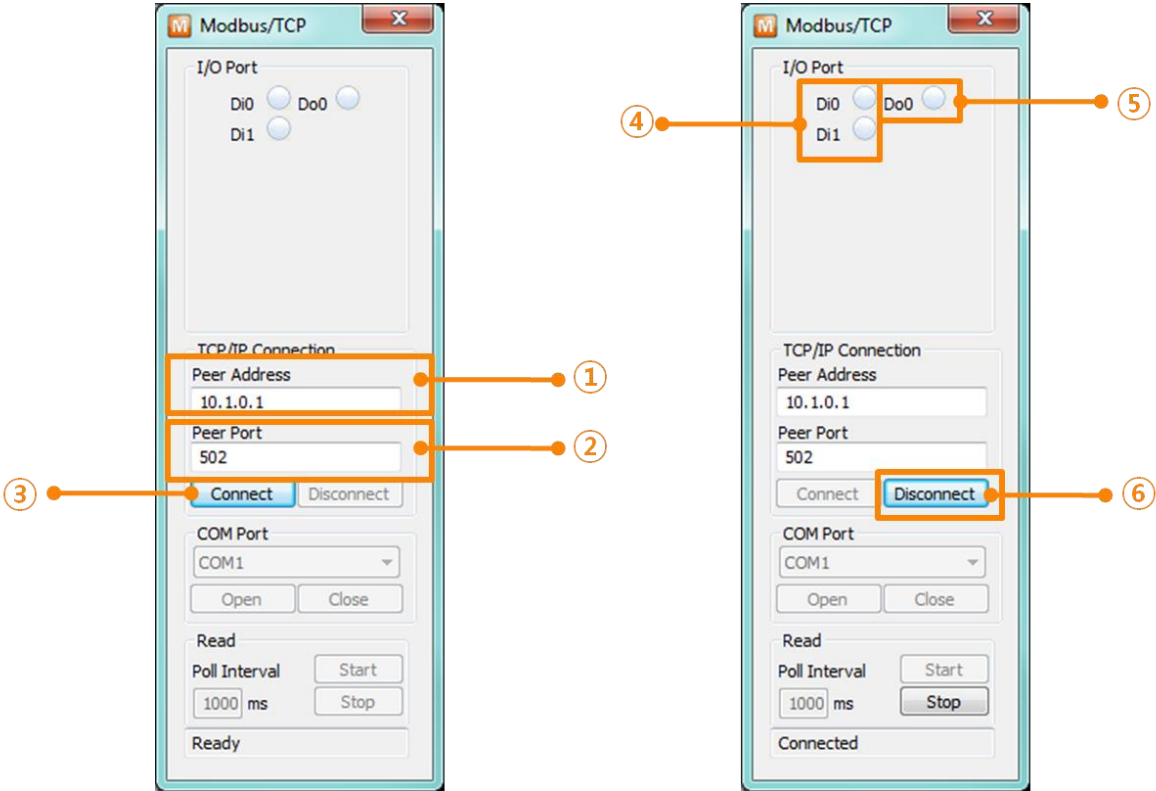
Modbus/TCP

I/O Port

Di0 Do0

Di1

TCP/IP Connection

Peer Address

10.1.0.1

①

Peer Port

502

②

③

Connect Disconnect

COM Port

COM1

Open Close

Read

Poll Interval Start

1000 ms Stop

Ready

Modbus/TCP

I/O Port

④

Di0 Do0

⑤

Di1

TCP/IP Connection

Peer Address

10.1.0.1

Peer Port

502

Connect Disconnect

⑥

COM Port

COM1

Open Close

Read

Poll Interval Start

1000 ms Stop

Connected